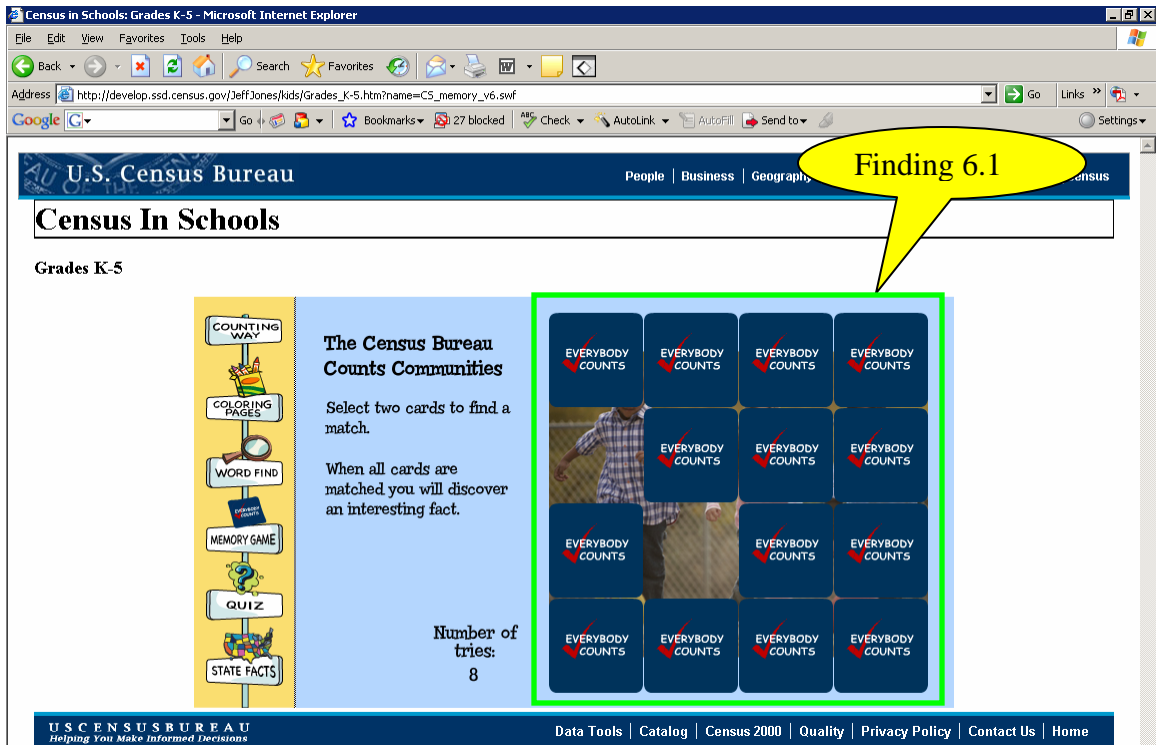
Census in Schools: Grades K-5 - Microsoft Internet Explorer

File Edit View Favorites Tools Help

Back Search Favorites

Address http://develop.ssd.census.gov/JeffJones/kids/Grades_K-5.htm?name=CS_memory_v6.swf Go Links

Google Go Bookmarks 27 blocked Check AutoLink AutoFill Send to Settings

U.S. Census Bureau

People | Business | Geography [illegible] ensus

Finding 6.1

Census In Schools

Grades K-5

COUNTING WAY

COLORING PAGES

WORD FIND

EVERYBODY COUNTS

MEMORY GAME

QUIZ

STATE FACTS

The Census Bureau Counts Communities

Select two cards to find a match.

When all cards are matched you will discover an interesting fact.

Number of tries: 8

EVERYBODY COUNTS EVERYBODY COUNTS EVERYBODY COUNTS EVERYBODY COUNTS
EVERYBODY COUNTS EVERYBODY COUNTS EVERYBODY COUNTS
EVERYBODY COUNTS EVERYBODY COUNTS EVERYBODY COUNTS
EVERYBODY COUNTS EVERYBODY COUNTS EVERYBODY COUNTS EVERYBODY COUNTS

USCENSUSBUREAU
Helping You Make Informed Decisions

Data Tools | Catalog | Census 2000 | Quality | Privacy Policy | Contact Us | Home